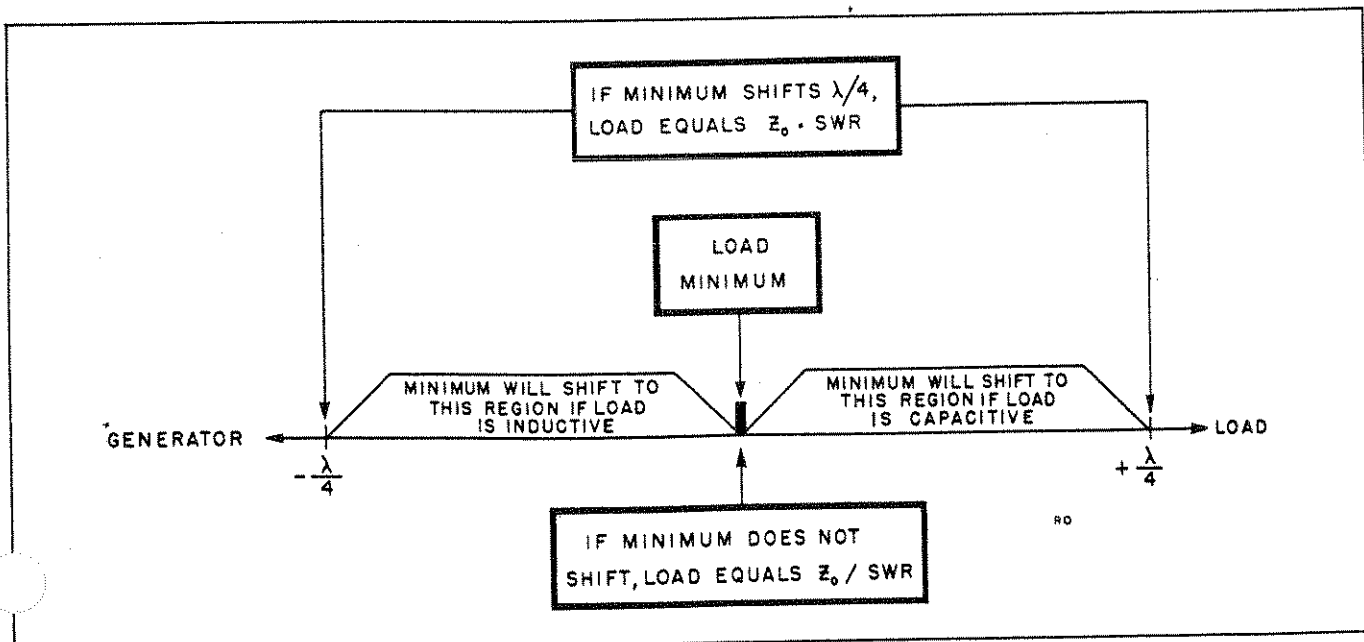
IF MINIMUM SHIFTS $\lambda/4$, LOAD EQUALS $Z_0 \cdot$ SWR

LOAD MINIMUM

MINIMUM WILL SHIFT TO THIS REGION IF LOAD IS INDUCTIVE

MINIMUM WILL SHIFT TO THIS REGION IF LOAD IS CAPACITIVE

GENERATOR

LOAD

$-\frac{\lambda}{4}$

$+\frac{\lambda}{4}$

IF MINIMUM DOES NOT SHIFT, LOAD EQUALS $Z_0$ / SWR

RO